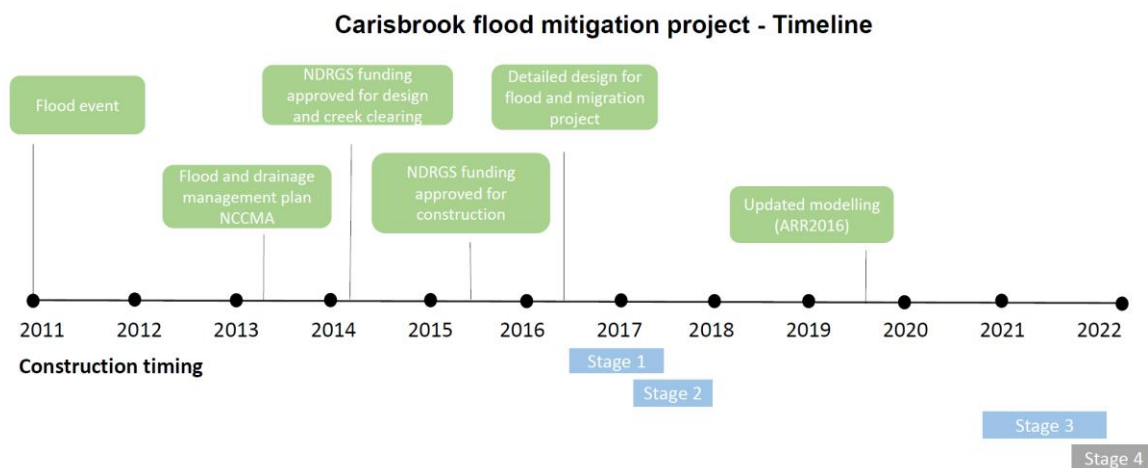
Carisbrook flood mitigation project - Timeline

Flood event

NDRGS funding approved for design and creek clearing

Detailed design for flood and migration project

Flood and drainage management plan NCCMA

NDRGS funding approved for construction

Updated modelling (ARR2016)

2011 2012 2013 2014 2015 2016 2017 2018 2019 2020 2021 2022

Construction timing

Stage 1

Stage 2

Stage 3

Stage 4